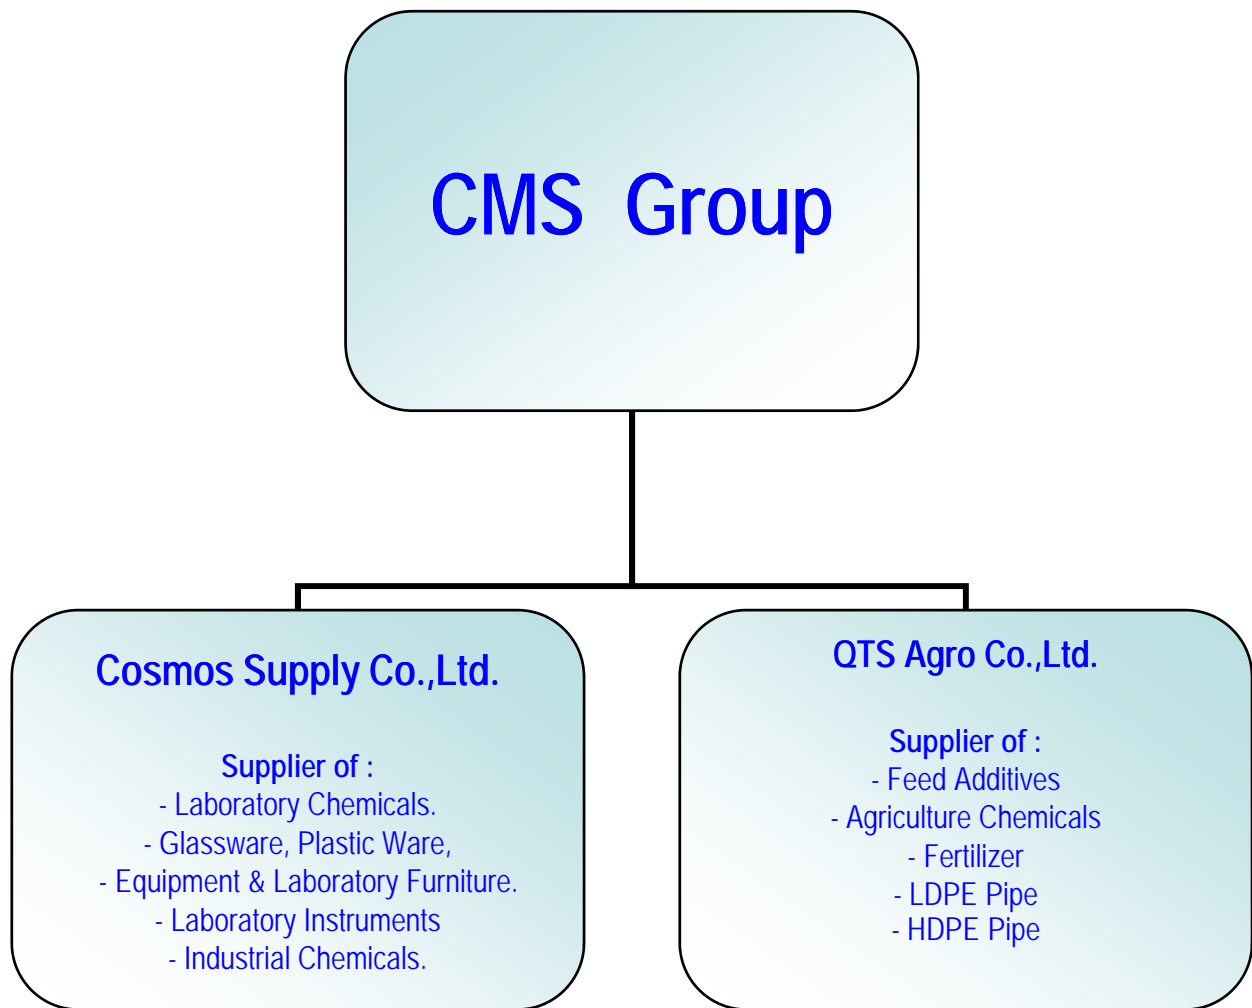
CMS Group

Cosmos Supply Co.,Ltd.

Supplier of :
- Laboratory Chemicals.
- Glassware, Plastic Ware,
- Equipment & Laboratory Furniture.
- Laboratory Instruments
- Industrial Chemicals.

QTS Agro Co.,Ltd.

Supplier of :
- Feed Additives
- Agriculture Chemicals
- Fertilizer
- LDPE Pipe
- HDPE Pipe